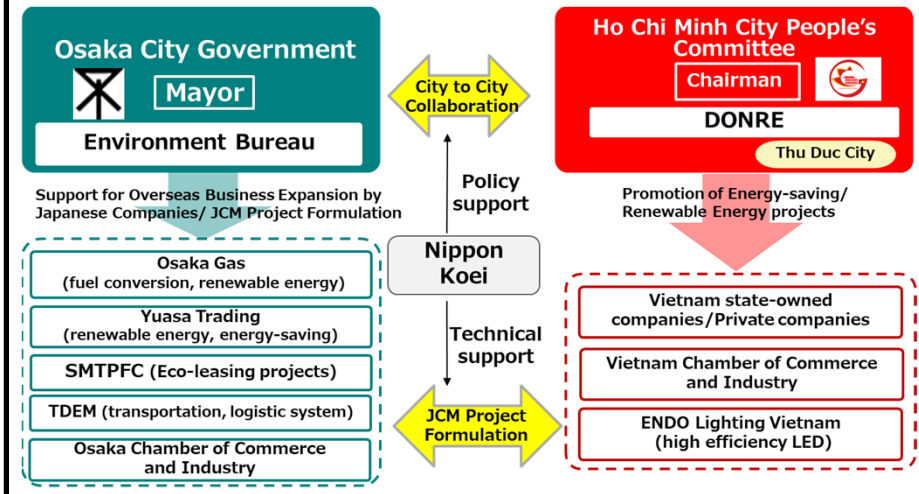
Osaka City Government

Mayor

Environment Bureau

City to City Collaboration

Ho Chi Minh City People's Committee

Chairman

DONRE

Thu Duc City

Support for Overseas Business Expansion by Japanese Companies/ JCM Project Formulation

Policy support

Promotion of Energy-saving/ Renewable Energy projects

Nippon Koei

Osaka Gas (fuel conversion, renewable energy)

Yuasa Trading (renewable energy, energy-saving)

SMTPFC (Eco-leasing projects)

TDEM (transportation, logistic system)

Osaka Chamber of Commerce and Industry

Technical support

JCM Project Formulation

Vietnam state-owned companies/Private companies

Vietnam Chamber of Commerce and Industry

ENDO Lighting Vietnam (high efficiency LED)